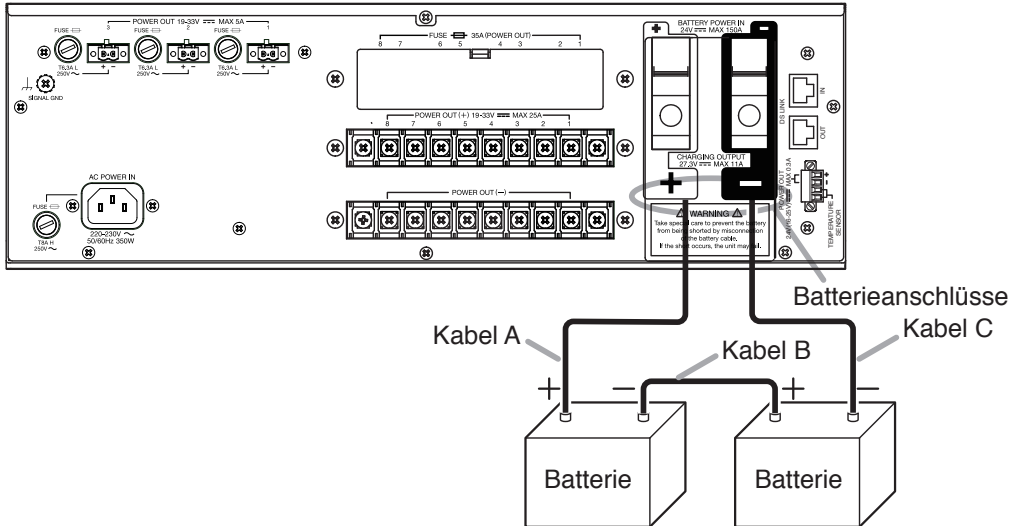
FUSE
POWER OUT 19-33V ⎓ MAX 5A
3 2 1
T6.3A L 250V ~
+ −
SIGNAL GND

FUSE 35A (POWER OUT)
8 7 6 5 4 3 2 1

POWER OUT (+) 19-33V ⎓ MAX 25A
8 7 6 5 4 3 2 1

POWER OUT (−)

AC POWER IN
FUSE
T8A H 250V ~
220-230V ~ 50/60Hz 350W

BATTERY POWER IN 24V ⎓ MAX 150A
+
−
DS LINK
IN
OUT
CHARGING OUTPUT 27.3V ⎓ MAX 11A
+
−
POWER OUT 24V (18-35V) MAX 0.3A
TEMPERATURE SENSOR

⚠ WARNING ⚠
Take special care to prevent the battery from being shorted by misconnection of the battery cable. If the short occurs, the unit may fail.

Batterieanschlüsse
Kabel A
Kabel B
Kabel C
+
−
+
−
Batterie
Batterie